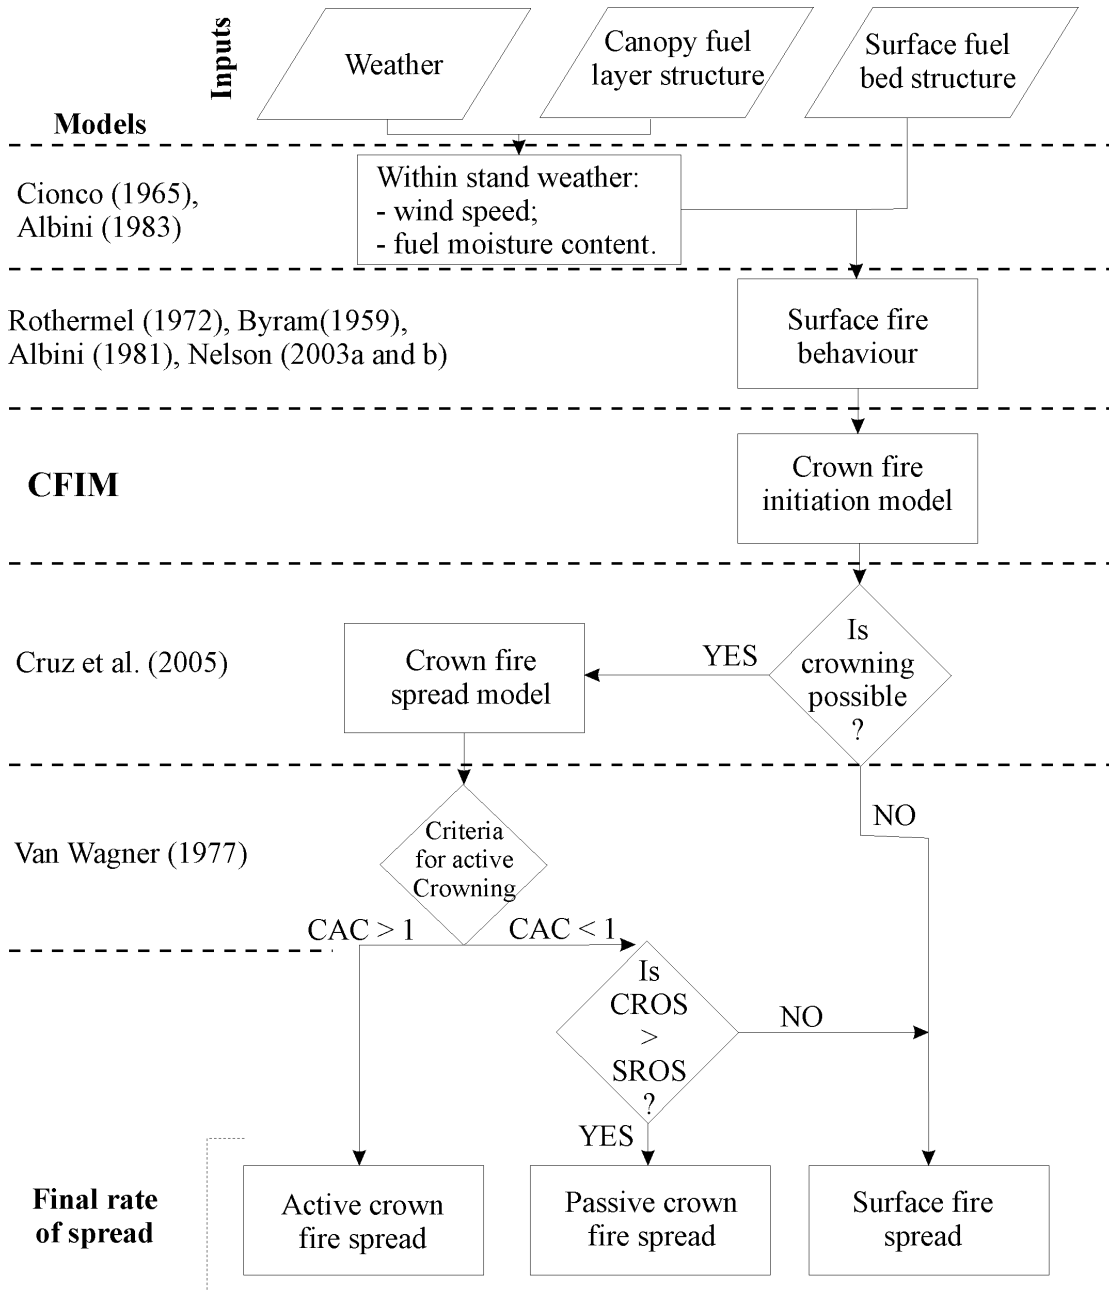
Inputs

Weather

Canopy fuel layer structure

Surface fuel bed structure

Models

Cionco (1965), Albini (1983)

Within stand weather:
- wind speed;
- fuel moisture content.

Rothermel (1972), Byram(1959), Albini (1981), Nelson (2003a and b)

Surface fire behaviour

CFIM

Crown fire initiation model

Cruz et al. (2005)

Crown fire spread model

YES

Is crowning possible ?

NO

Van Wagner (1977)

Criteria for active Crowning

CAC > 1

CAC < 1

Is CROS > SROS ?

NO

YES

Final rate of spread

Active crown fire spread

Passive crown fire spread

Surface fire spread